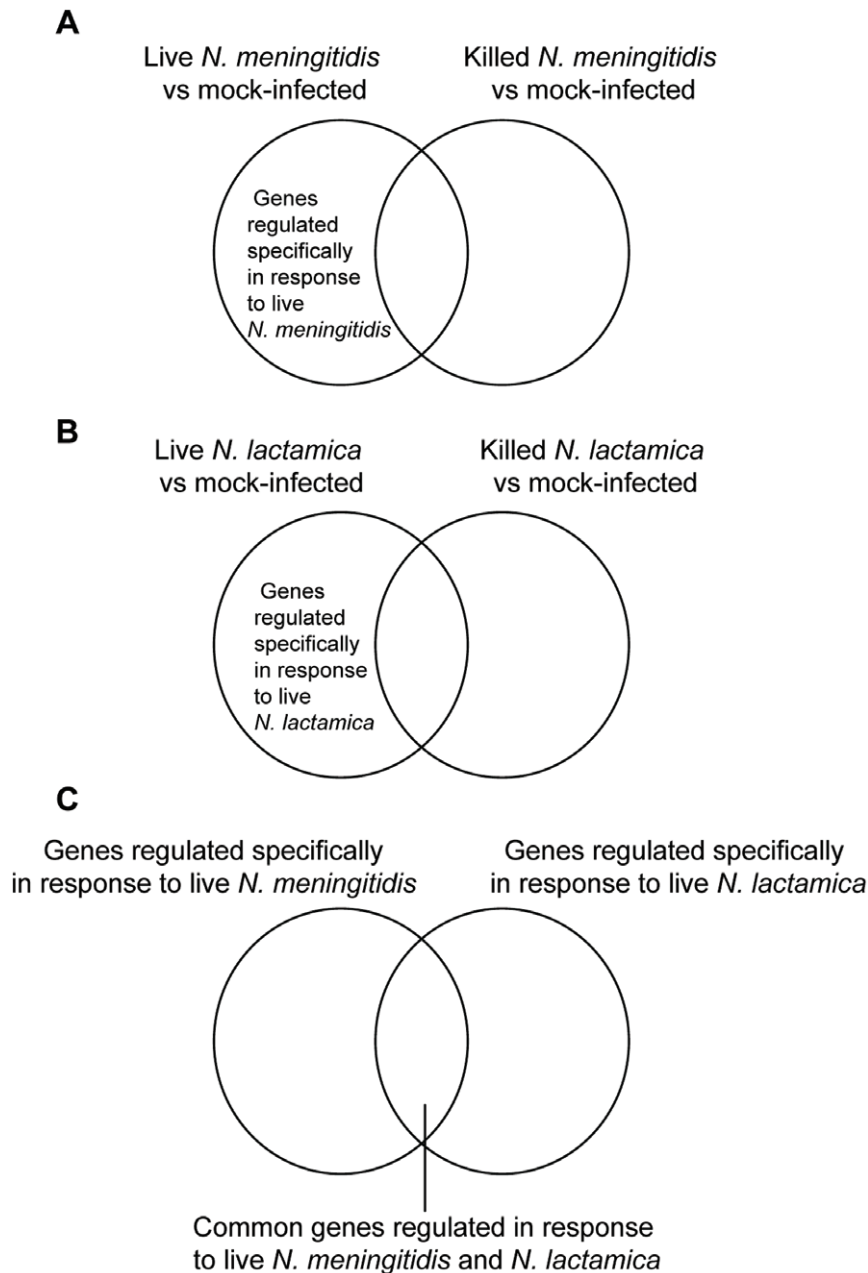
A

Live N. meningitidis vs mock-infected

Killed N. meningitidis vs mock-infected

Genes regulated specifically in response to live N. meningitidis

B

Live N. lactamica vs mock-infected

Killed N. lactamica vs mock-infected

Genes regulated specifically in response to live N. lactamica

C

Genes regulated specifically in response to live N. meningitidis

Genes regulated specifically in response to live N. lactamica

Common genes regulated in response to live N. meningitidis and N. lactamica